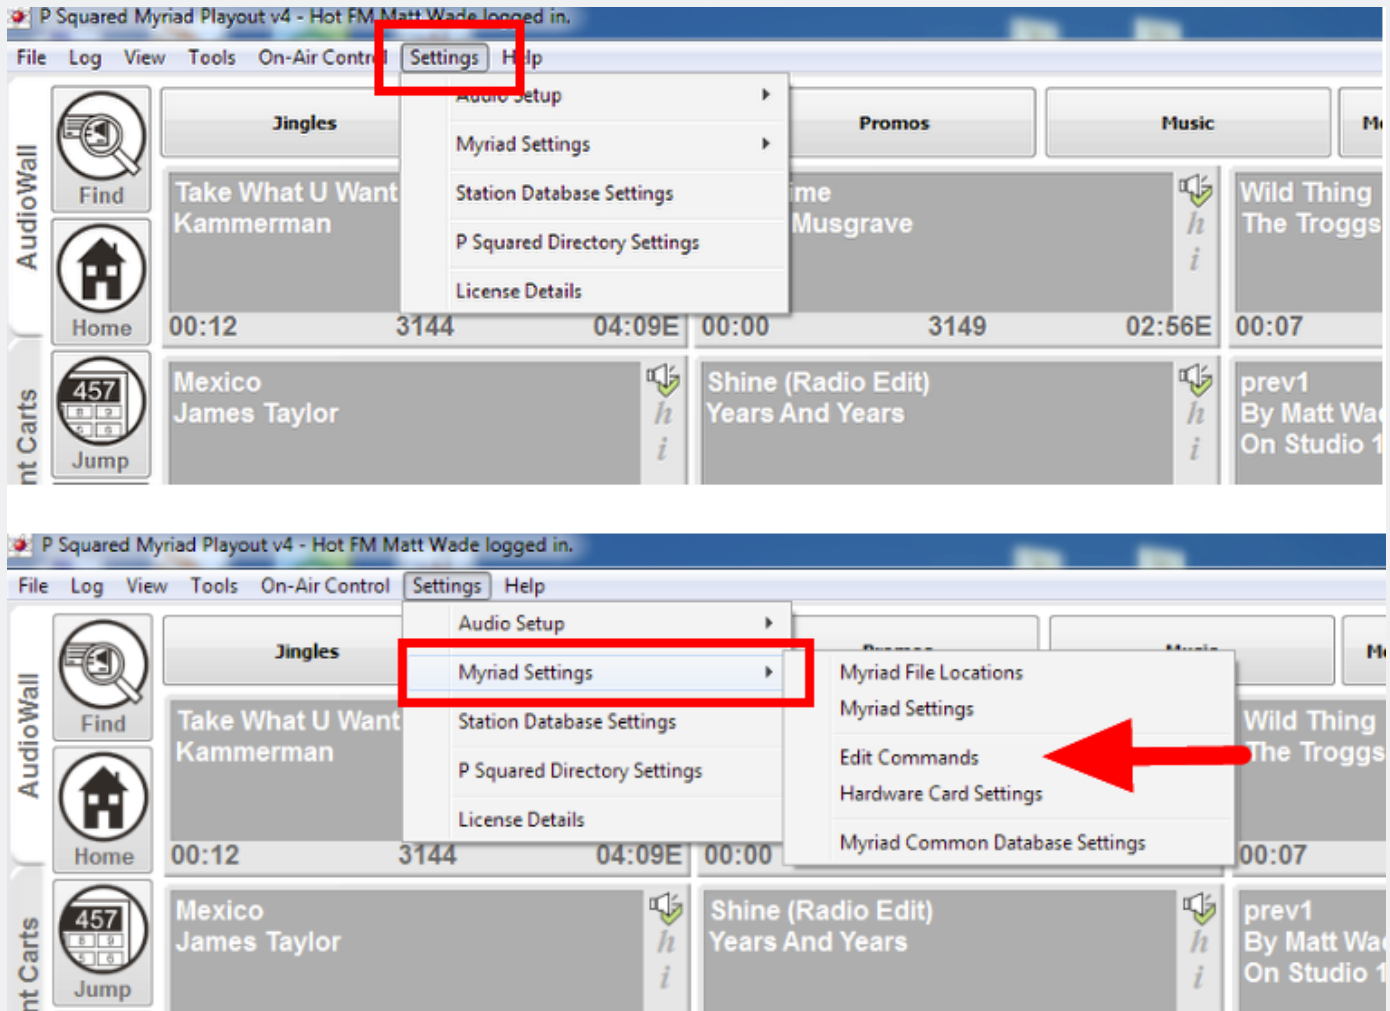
P Squared Myriad Playout v4 - Hot FM Matt Wade logged in.

File Log View Tools On-Air Control Settings Help

Audio Setup
Myriad Settings
Station Database Settings
P Squared Directory Settings
License Details

AudioWall
Find
Home
457
Jump
nt Carts

Jingles
Promos
Music
M

Take What U Want
Kammerman
00:12 3144 04:09E

ime
Musgrave
00:00 3149 02:56E

Wild Thing
The Troggs
00:07

Mexico
James Taylor

Shine (Radio Edit)
Years And Years

prev1
By Matt Wa
On Studio 1

P Squared Myriad Playout v4 - Hot FM Matt Wade logged in.

File Log View Tools On-Air Control Settings Help

Audio Setup
Myriad Settings
Station Database Settings
P Squared Directory Settings
License Details

Myriad File Locations
Myriad Settings
Edit Commands
Hardware Card Settings
Myriad Common Database Settings

AudioWall
Find
Home
457
Jump
nt Carts

Jingles
M

Take What U Want
Kammerman
00:12 3144 04:09E 00:00

Wild Thing
The Troggs
00:07

Mexico
James Taylor

Shine (Radio Edit)
Years And Years

prev1
By Matt Wa
On Studio 1